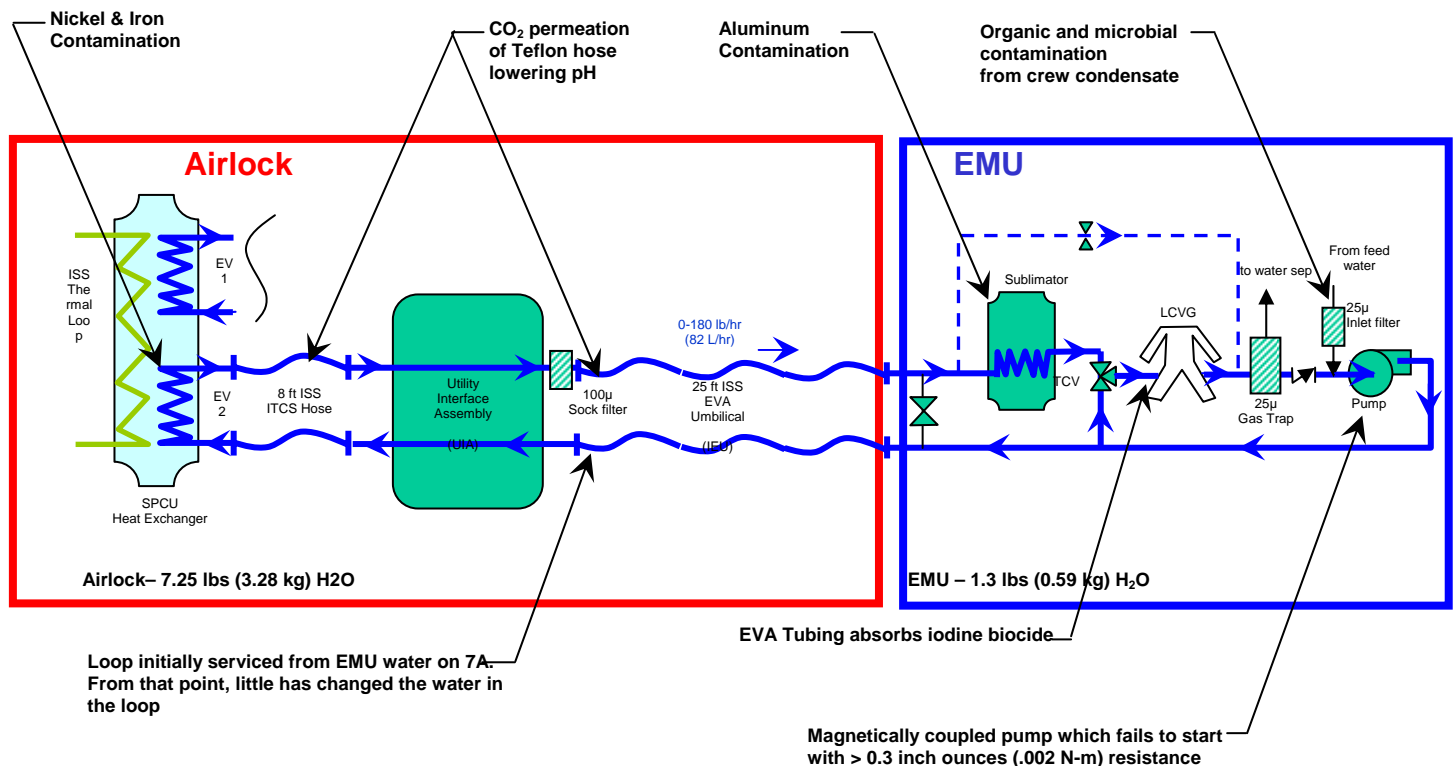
Nickel & Iron Contamination

$CO_2$ permeation of Teflon hose lowering pH

Aluminum Contamination

Organic and microbial contamination from crew condensate

Airlock

EMU

ISS Thermal Loop

EV 1

EV 2

SPCU Heat Exchanger

8 ft ISS ITCS Hose

Utility Interface Assembly (UIA)

100µ Sock filter

0-180 lb/hr (82 L/hr)

25 ft ISS EVA Umbilical (IEU)

Sublimator

TCV

LCVG

to water sep

From feed water

25µ Inlet filter

25µ Gas Trap

Pump

Airlock– 7.25 lbs (3.28 kg) H2O

EMU – 1.3 lbs (0.59 kg) $H_2O$

EVA Tubing absorbs iodine biocide

Loop initially serviced from EMU water on 7A. From that point, little has changed the water in the loop

Magnetically coupled pump which fails to start with > 0.3 inch ounces (.002 N-m) resistance